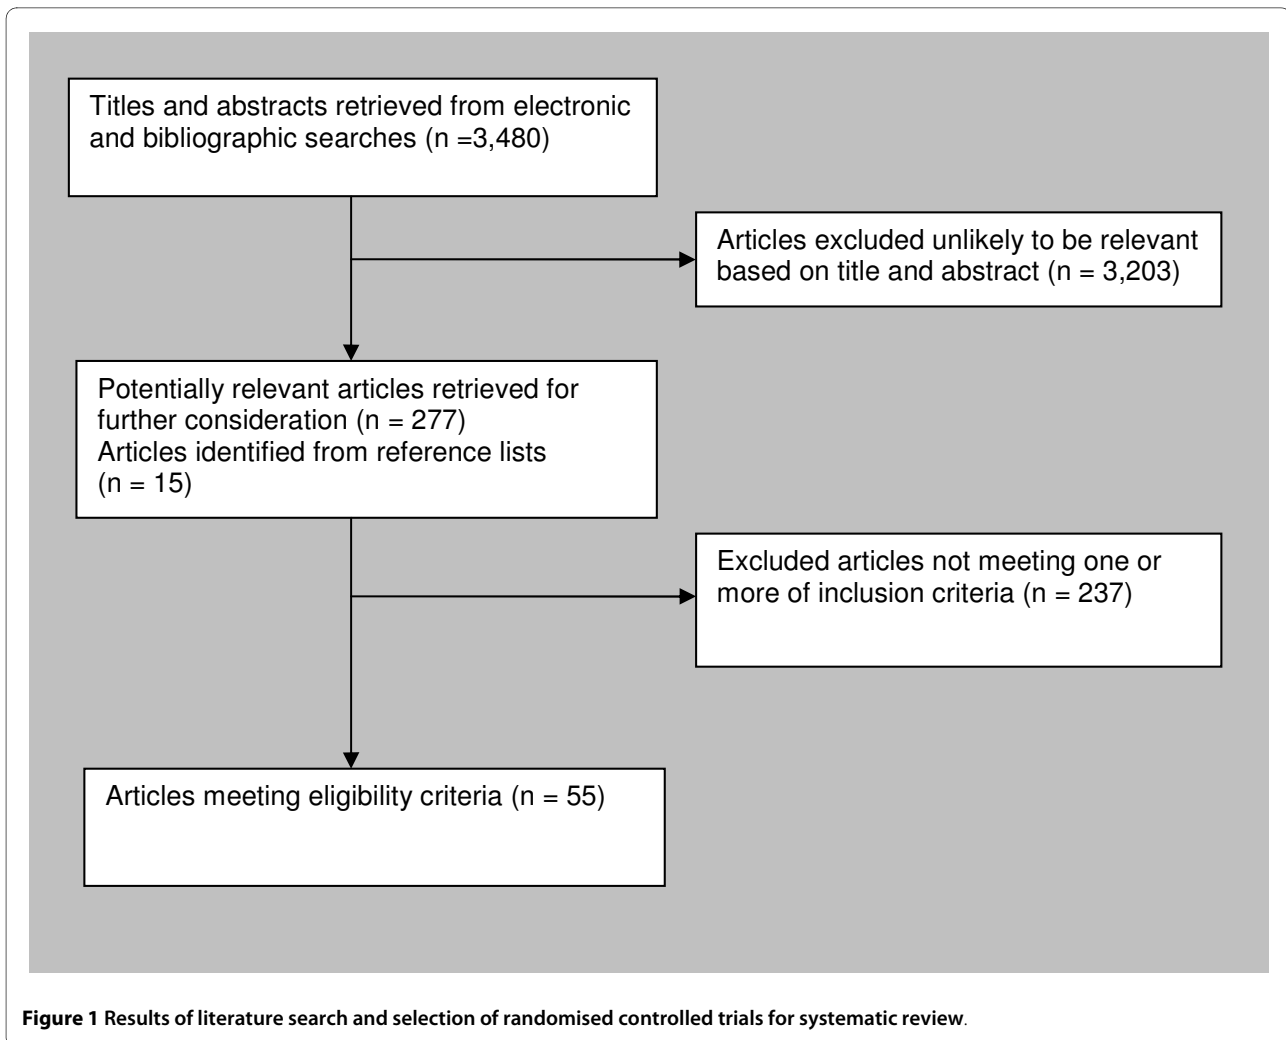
Titles and abstracts retrieved from electronic and bibliographic searches (n =3,480)

Articles excluded unlikely to be relevant based on title and abstract (n = 3,203)

Potentially relevant articles retrieved for further consideration (n = 277)
Articles identified from reference lists (n = 15)

Excluded articles not meeting one or more of inclusion criteria (n = 237)

Articles meeting eligibility criteria (n = 55)

**Figure 1 Results of literature search and selection of randomised controlled trials for systematic review**.